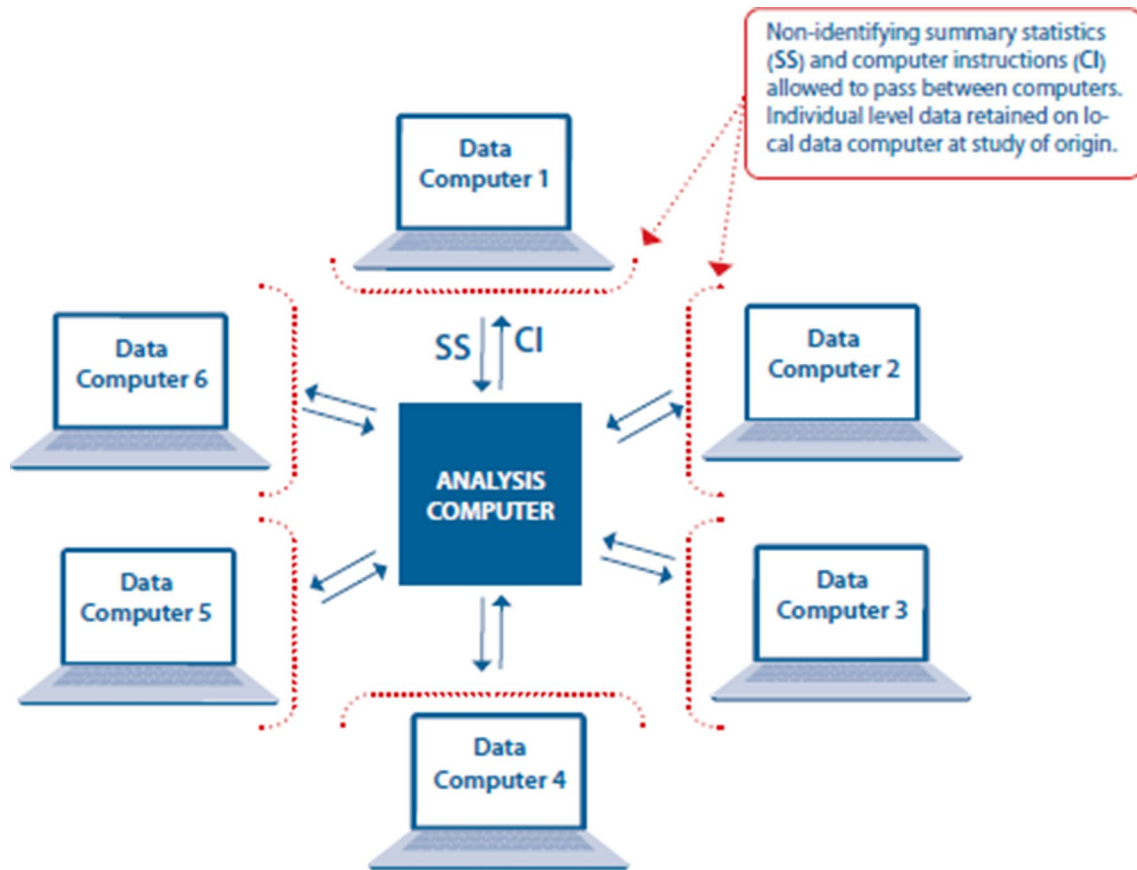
Non-identifying summary statistics (SS) and computer instructions (CI) allowed to pass between computers. Individual level data retained on local data computer at study of origin.

Data Computer 1

SS

CI

Data Computer 6

Data Computer 2

ANALYSIS COMPUTER

Data Computer 5

Data Computer 3

Data Computer 4